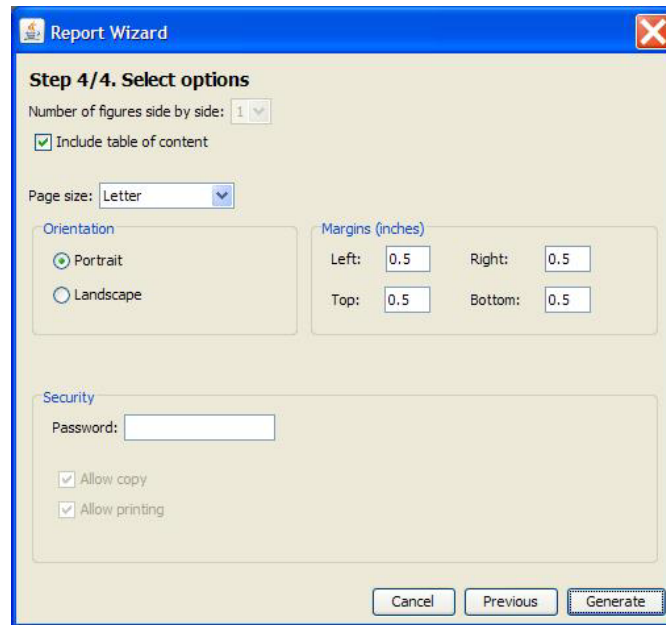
Report Wizard

Step 4/4. Select options

Number of figures side by side: 1

Include table of content

Page size: Letter

Orientation

Portrait

Landscape

Margins (inches)

Left: 0.5

Right: 0.5

Top: 0.5

Bottom: 0.5

Security

Password:

Allow copy

Allow printing

Cancel

Previous

Generate